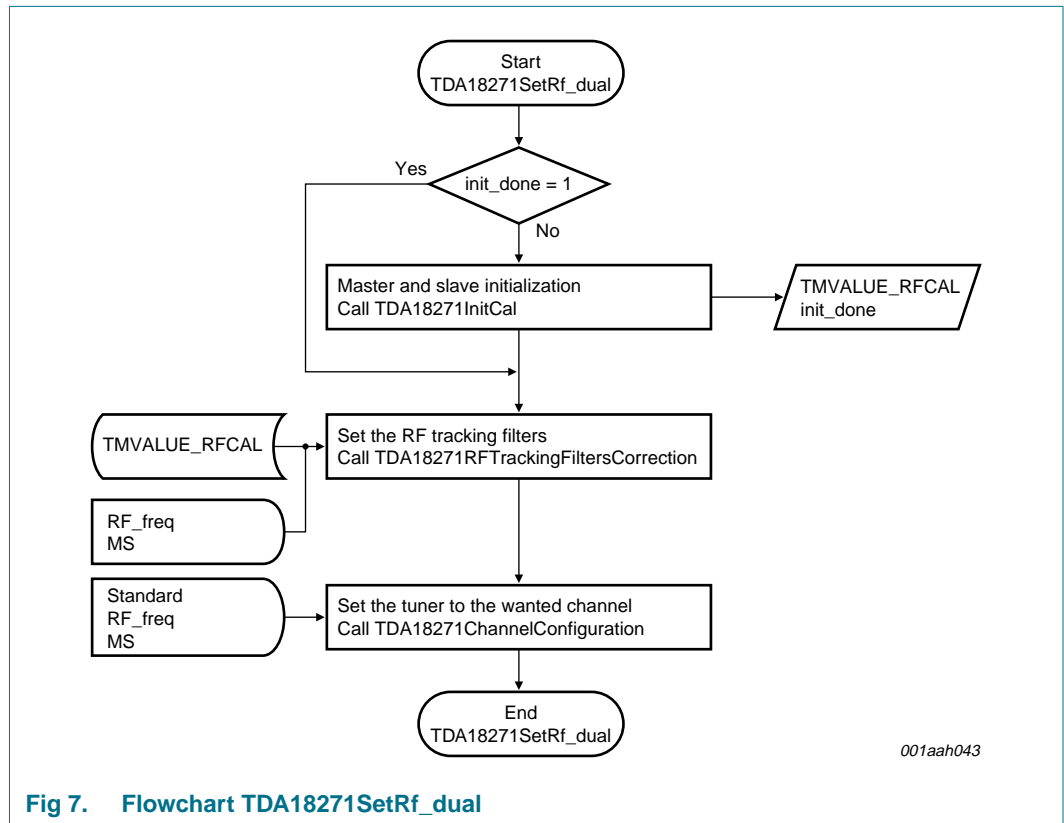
Start
TDA18271SetRf_dual

Yes

init_done = 1

No

Master and slave initialization
Call TDA18271InitCal

TMVALUE_RFCAL
init_done

TMVALUE_RFCAL

Set the RF tracking filters
Call TDA18271RFTrackingFiltersCorrection

RF_freq
MS

Standard
RF_freq
MS

Set the tuner to the wanted channel
Call TDA18271ChannelConfiguration

End
TDA18271SetRf_dual

001aah043

Fig 7. Flowchart TDA18271SetRf_dual